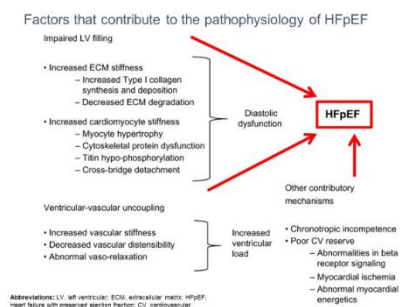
Factors that contribute to the pathophysiology of HFpEF

Impaired LV filling

• Increased ECM stiffness
– Increased Type I collagen synthesis and deposition
– Decreased ECM degradation

• Increased cardiomyocyte stiffness
– Myocyte hypertrophy
– Cytoskeletal protein dysfunction
– Titin hypo-phosphorylation
– Cross-bridge detachment

Diastolic dysfunction

HFpEF

Other contributory mechanisms

Ventricular-vascular uncoupling

• Increased vascular stiffness
• Decreased vascular distensibility
• Abnormal vaso-relaxation

Increased ventricular load

• Chronotropic incompetence
• Poor CV reserve
– Abnormalities in beta receptor signaling
– Myocardial ischemia
– Abnormal myocardial energetics

Abbreviations: LV, left ventricular; ECM, extracellular matrix; HFpEF, Heart failure with preserved ejection fraction; CV, cardiovascular